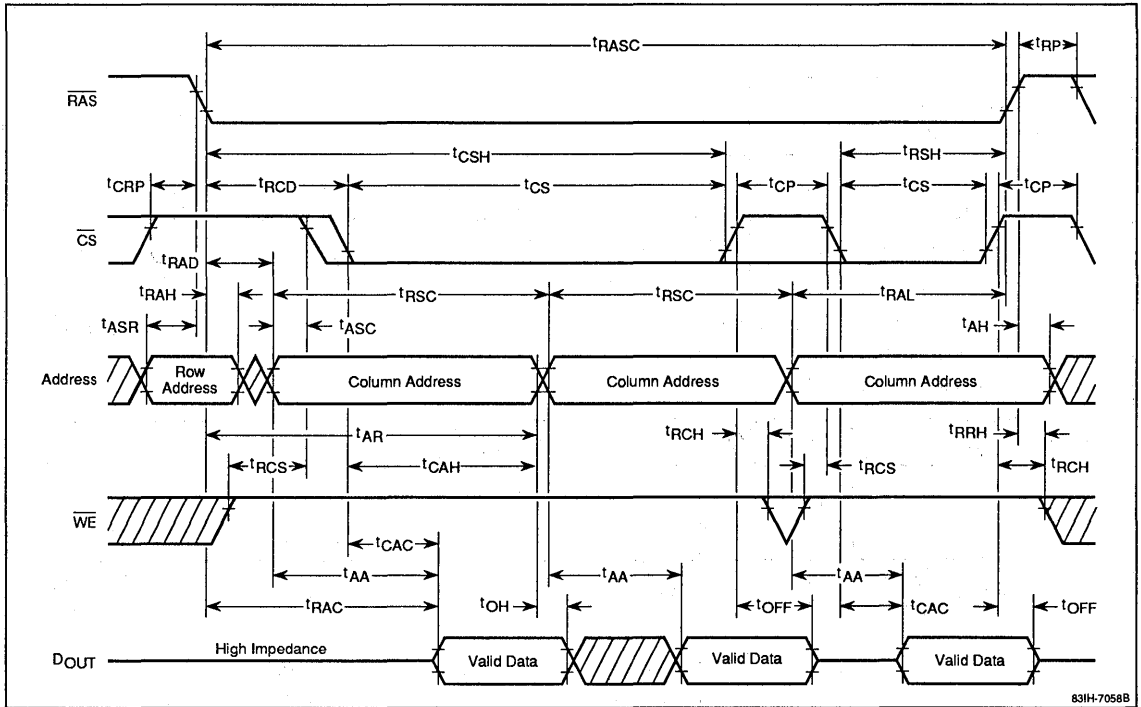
$t_{RASC}$
$t_{RP}$
$\overline{RAS}$
$t_{CSH}$
$t_{RSH}$
$t_{CRP}$
$t_{RCD}$
$t_{CS}$
$t_{CP}$
$t_{CS}$
$t_{CP}$
$\overline{CS}$
$t_{RAD}$
$t_{RAH}$
$t_{RSC}$
$t_{RSC}$
$t_{RAL}$
$t_{ASR}$
$t_{ASC}$
$t_{AH}$
Address
Row Address
Column Address
Column Address
Column Address
$t_{AR}$
$t_{RCH}$
$t_{RRH}$
$t_{RCS}$
$t_{CAH}$
$t_{RCS}$
$t_{RCH}$
$\overline{WE}$
$t_{CAC}$
$t_{AA}$
$t_{AA}$
$t_{AA}$
$t_{RAC}$
$t_{OH}$
$t_{OFF}$
$t_{CAC}$
$t_{OFF}$
$D_{OUT}$
High Impedance
Valid Data
Valid Data
Valid Data
831H-7058B